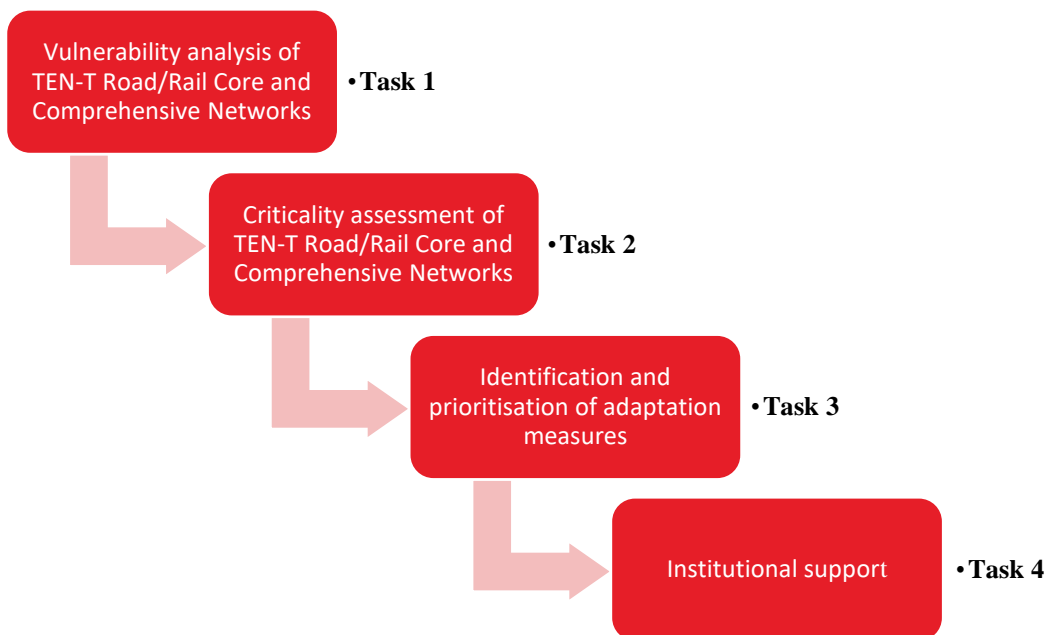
Vulnerability analysis of TEN-T Road/Rail Core and Comprehensive Networks

• Task 1

Criticality assessment of TEN-T Road/Rail Core and Comprehensive Networks

• Task 2

Identification and prioritisation of adaptation measures

• Task 3

Institutional support

• Task 4